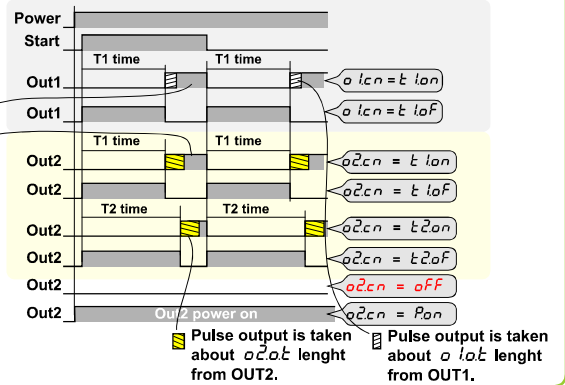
Power

Start

T1 time

T1 time

Out1

o 1.cn = t 1.on

Out1

o 1.cn = t 1.oF

T1 time

T1 time

Out2

o2.cn = t 1.on

Out2

o2.cn = t 1.oF

T2 time

T2 time

Out2

o2.cn = t2.on

Out2

o2.cn = t2.oF

Out2

o2.cn = oFF

Out2

Out2 power on

o2.cn = P.on

Pulse output is taken about o2.o.t lenght from OUT2.

Pulse output is taken about o 1.o.t lenght from OUT1.